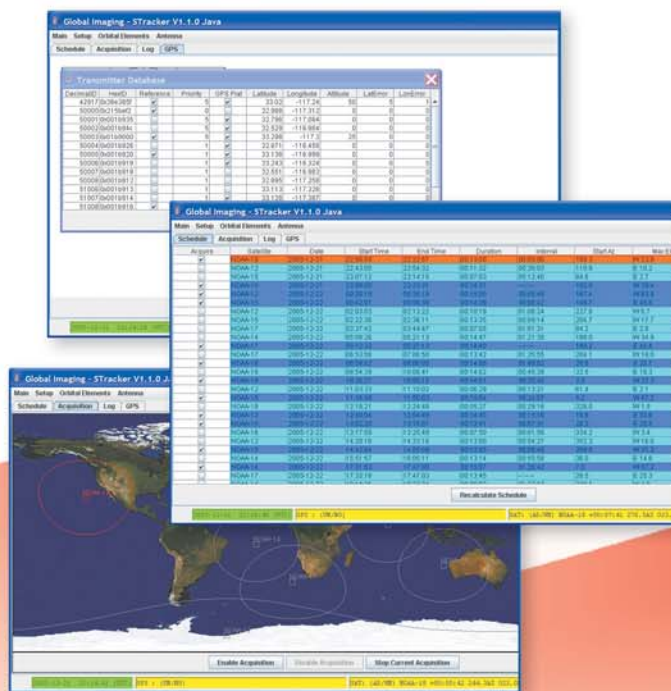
Global Imaging - STracker V1.1.0 Java
Main Setup Orbital Elements Antenna
Schedule Acquisition Log GPS

Transmitter Database

| DecimalID | HexID | Reference | Priority | GPS Pad | Latitude | Longitude | Altitude | LatError | LonError |
|---|---|---|---|---|---|---|---|---|---|
| 429170 | 0x38e385f | | 5 | | 33.02 | -117.24 | 50 | 5 | 10 |
| 500005 | 0x215bef2 | | 5 | | 32.986 | -117.312 | 0 | 0 | 0 |
| 500010 | 0x0016935 | | 5 | | 32.796 | -117.064 | 0 | 0 | 0 |
| 500020 | 0x001684 | | 5 | | 32.528 | -116.964 | 0 | 0 | 0 |
| 500030 | 0x0016000 | | 5 | | 33.286 | -117.3 | 20 | 0 | 0 |
| 500040 | 0x0016826 | | 1 | | 22.471 | -116.455 | 0 | 0 | 0 |
| 500050 | 0x0016820 | | 1 | | 33.136 | -116.999 | 0 | 0 | 0 |
| 500060 | 0x0016919 | | 1 | | 32.243 | -116.324 | 0 | 0 | 0 |
| 500070 | 0x0016918 | | 1 | | 32.551 | -116.982 | 0 | 0 | 0 |
| 500080 | 0x0016917 | | 1 | | 32.995 | -117.256 | 0 | 0 | 0 |
| 510060 | 0x0016913 | | 1 | | 33.113 | -117.226 | 0 | 0 | 0 |
| 510070 | 0x0016914 | | 1 | | 33.128 | -117.287 | 0 | 0 | 0 |
| 510080 | 0x0016916 | | | | | | | | |

Global Imaging - STracker V1.1.0 Java
Main Setup Orbital Elements Antenna
Schedule Acquisition Log GPS

| Acquire | Satellite | Date | Start Time | End Time | Duration | Interval | Start Az | Max El |
|---|---|---|---|---|---|---|---|---|
| | NOAA-18 | 2005-12-21 | 22:06:04 | 22:22:07 | 00:16:03 | 00:00:00 | 166.8 | 44.2 |
| | NOAA-15 | 2005-12-21 | 22:43:00 | 22:54:32 | 00:11:32 | 00:20:53 | 118.6 | 18.2 |
| | NOAA-15 | 2005-12-21 | 23:07:12 | 23:14:19 | 00:07:07 | 00:12:40 | 94.8 | 2.7 |
| | NOAA-18 | 2005-12-21 | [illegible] | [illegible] | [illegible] | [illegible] | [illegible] | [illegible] |
| | NOAA-17 | 2005-12-22 | 02:03:03 | 02:13:22 | 00:10:19 | 01:08:24 | 237.9 | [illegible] |
| | NOAA-17 | 2005-12-22 | 02:22:38 | 02:36:11 | 00:13:25 | 00:09:14 | 264.7 | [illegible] |
| | NOAA-17 | 2005-12-22 | 03:37:43 | 03:44:47 | 00:07:03 | 00:51:31 | 84.2 | 2.8 |
| | NOAA-14 | 2005-12-22 | 05:08:26 | 05:21:13 | 00:14:47 | 01:21:38 | 188.0 | 34.8 |
| | NOAA-17 | 2005-12-22 | 06:53:58 | 07:06:50 | 00:13:42 | 00:25:55 | 266.1 | 18.0 |
| | NOAA-18 | 2005-12-22 | 08:54:28 | 09:06:41 | 00:14:53 | 00:46:38 | 32.6 | 18.3 |
| | NOAA-15 | 2005-12-22 | 11:03:31 | 11:10:02 | 00:06:29 | 00:53:32 | 81.4 | 2.1 |
| | NOAA-18 | 2005-12-22 | 12:18:21 | 12:24:48 | 00:06:27 | 00:29:18 | 326.0 | 1.8 |
| | NOAA-18 | 2005-12-22 | 14:28:18 | 14:33:16 | 00:12:00 | 00:04:27 | 352.2 | 18.0 |
| | NOAA-15 | 2005-12-22 | 15:09:57 | 16:05:11 | 00:13:14 | 00:50:58 | 36.8 | 14.6 |
| | NOAA-17 | 2005-12-22 | 17:32:19 | 17:47:03 | 00:12:45 | 00:17:27 | 28.5 | 29.3 |

Recalculate Schedule

Global Imaging - STracker V1.1.0 Java
Main Setup Orbital Elements Antenna
Schedule Acquisition Log GPS

NOAA-14

Enable Acquisition  Disable Acquisition  Stop Current Acquisition